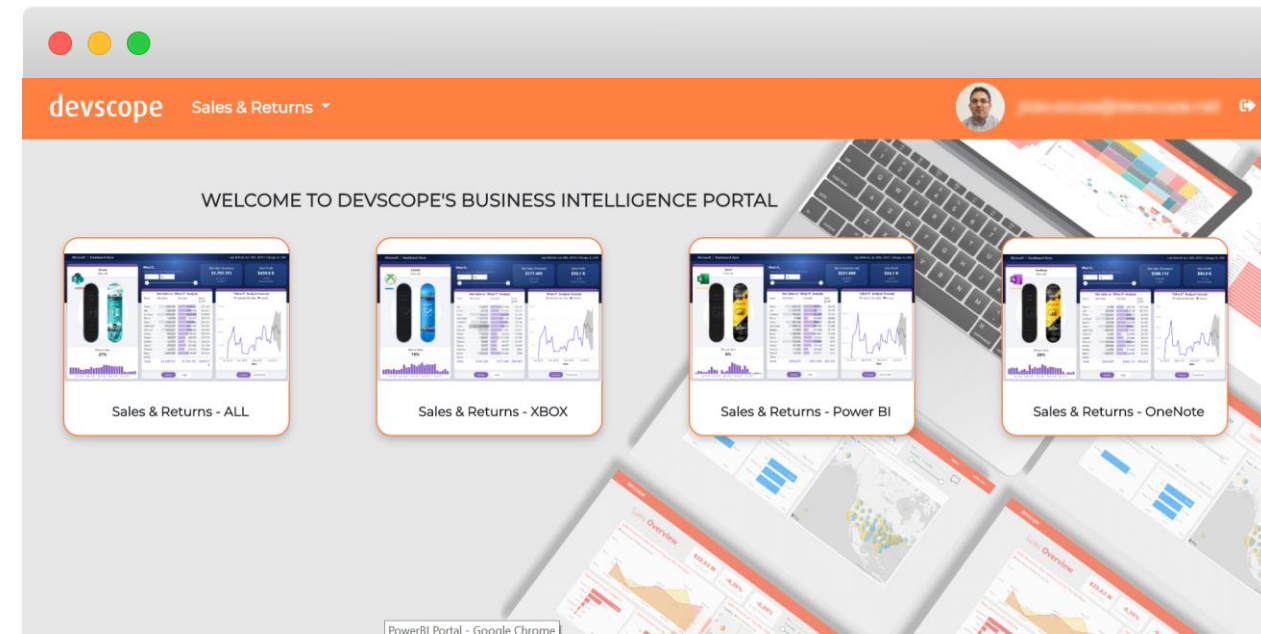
devscope Sales & Returns

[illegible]

WELCOME TO DEVSCOPE'S BUSINESS INTELLIGENCE PORTAL

Sales & Returns - ALL

Sales & Returns - XBOX

Sales & Returns - Power BI

Sales & Returns - OneNote

Sales Overview

Sales Overview

PowerBI Portal - Google Chrome